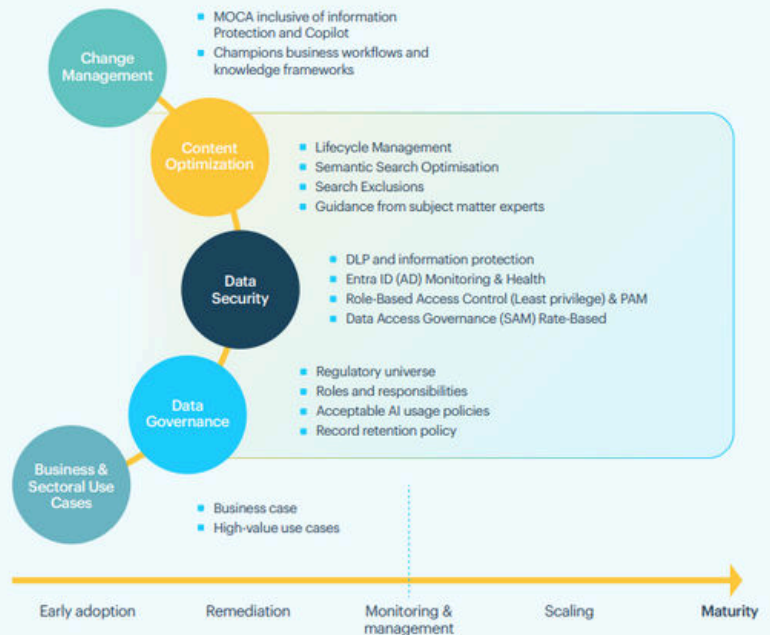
Change Management

MOCA inclusive of information Protection and Copilot
Champions business workflows and knowledge frameworks

Content Optimization

Lifecycle Management
Semantic Search Optimisation
Search Exclusions
Guidance from subject matter experts

Data Security

DLP and information protection
Entra ID (AD) Monitoring & Health
Role-Based Access Control (Least privilege) & PAM
Data Access Governance (SAM) Rate-Based

Data Governance

Regulatory universe
Roles and responsibilities
Acceptable AI usage policies
Record retention policy

Business & Sectoral Use Cases

Business case
High-value use cases

Early adoption
Remediation
Monitoring & management
Scaling
Maturity